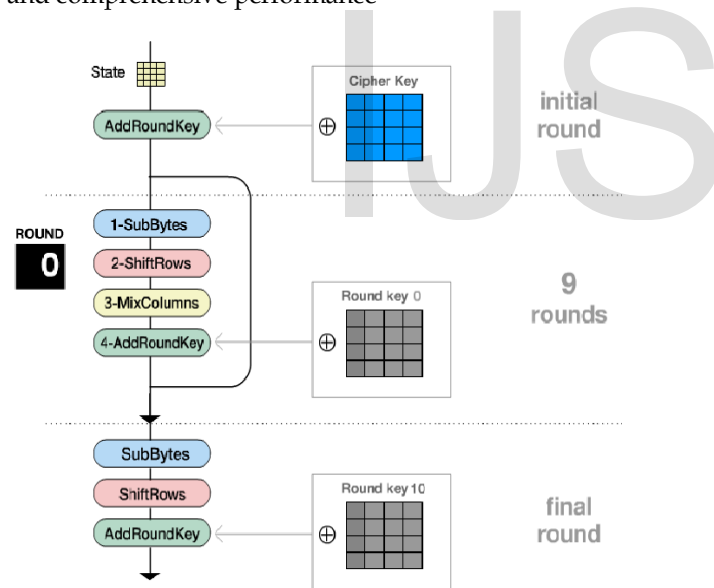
and comprehensive performance

IJS

State

AddRoundKey

$\oplus$

Cipher Key

initial round

ROUND
0

1-SubBytes

2-ShiftRows

3-MixColumns

4-AddRoundKey

$\oplus$

Round key 0

9 rounds

SubBytes

ShiftRows

AddRoundKey

$\oplus$

Round key 10

final round